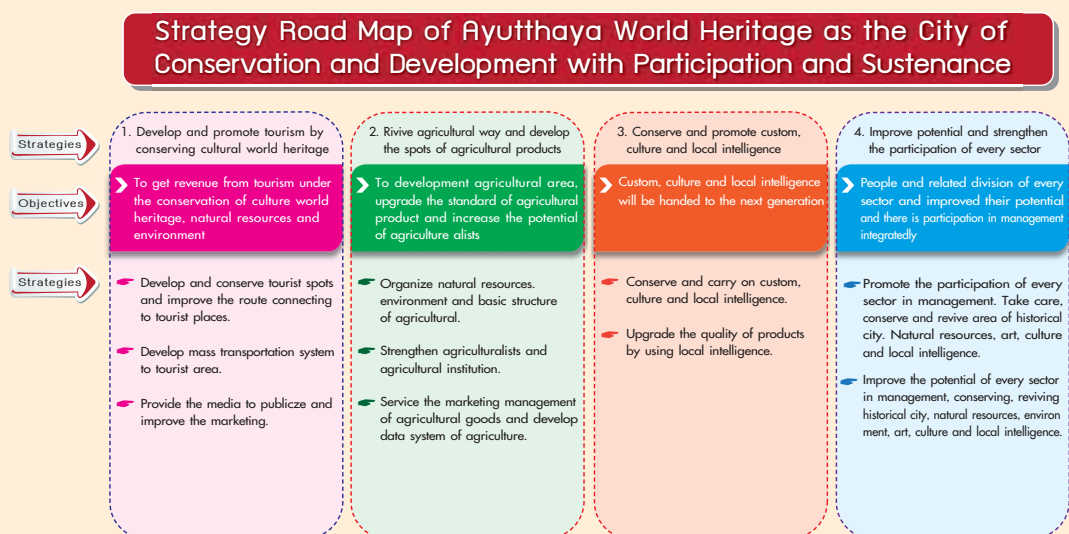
Strategy Road Map of Ayutthaya World Heritage as the City of Conservation and Development with Participation and Sustenance

Strategies

Objectives

Strategies

1. Develop and promote tourism by conserving cultural world heritage

To get revenue from tourism under the conservation of culture world heritage, natural resources and environment

Develop and conserve tourist spots and improve the route connecting to tourist places.

Develop mass transportation system to tourist area.

Provide the media to publicze and improve the marketing.

2. Rivive agricultural way and develop the spots of agricultural products

To development agricultural area, upgrade the standard of agricultural product and increase the potential of agriculture alists

Organize natural resources. environment and basic structure of agricultural.

Strengthen agriculturalists and agricultural institution.

Service the marketing management of agricultural goods and develop data system of agriculture.

3. Conserve and promote custom, culture and local intelligence

Custom, culture and local intelligence will be handed to the next generation

Conserve and carry on custom, culture and local intelligence.

Upgrade the quality of products by using local intelligence.

4. Improve potential and strengthen the participation of every sector

People and related division of every sector and improved their potential and there is participation in management integratedly

Promote the participation of every sector in management. Take care, conserve and revive area of historical city. Natural resources, art, culture and local intelligence.

Improve the potential of every sector in management, conserving, reviving historical city, natural resources, environment, art, culture and local intelligence.